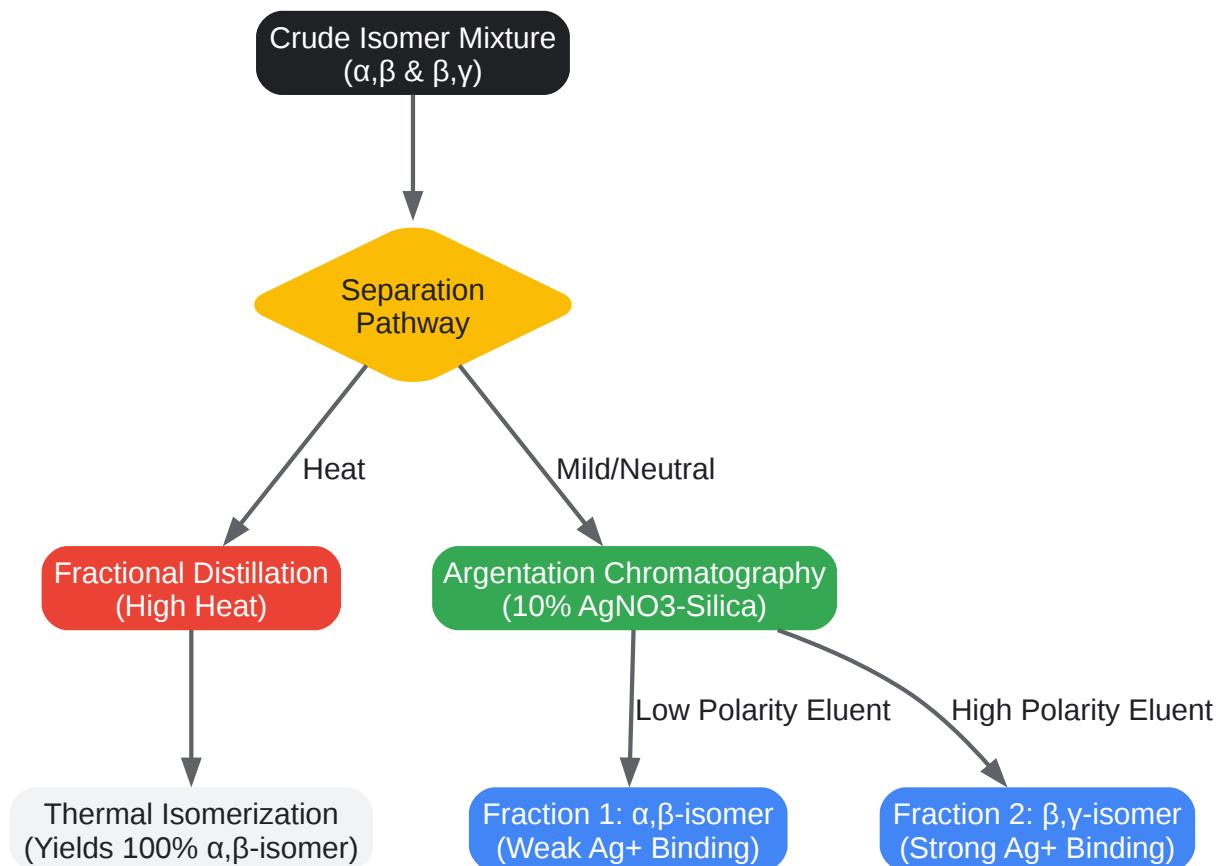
Crude Isomer Mixture
(α,β & β,γ)

Separation Pathway

Heat

Mild/Neutral

Fractional Distillation
(High Heat)

Argentation Chromatography
(10% AgNO3-Silica)

Low Polarity Eluent

High Polarity Eluent

Thermal Isomerization
(Yields 100% α,β-isomer)

Fraction 1: α,β-isomer
(Weak Ag+ Binding)

Fraction 2: β,γ-isomer
(Strong Ag+ Binding)